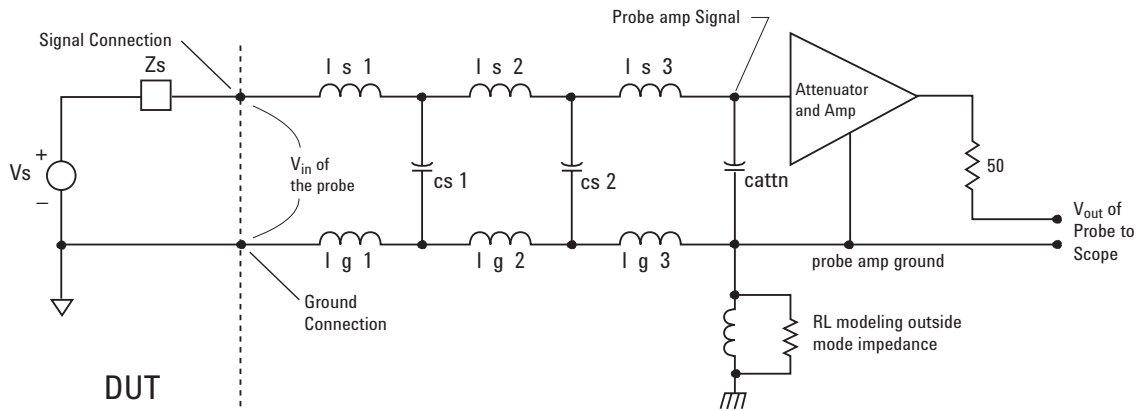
Probe amp Signal

Signal Connection

Zs

l s 1

l s 2

l s 3

Attenuator and Amp

Vs

+

−

$V_{in}$ of the probe

cs 1

cs 2

cattn

50

$V_{out}$ of Probe to Scope

l g 1

l g 2

l g 3

probe amp ground

Ground Connection

RL modeling outside mode impedance

DUT